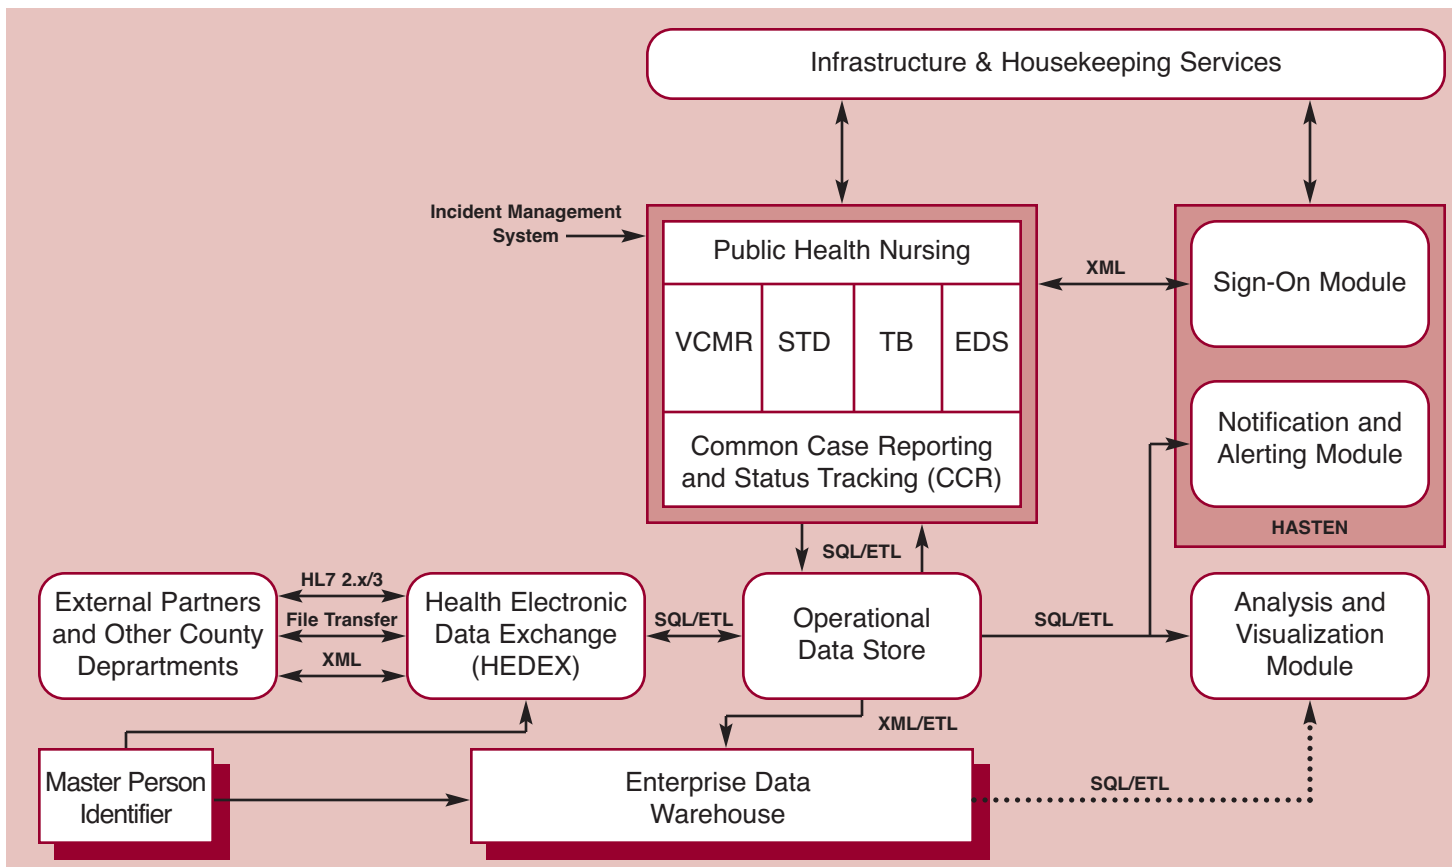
Infrastructure & Housekeeping Services

Incident Management System

Public Health Nursing

VCMR

STD

TB

EDS

Common Case Reporting and Status Tracking (CCR)

XML

Sign-On Module

Notification and Alerting Module

HASTEN

SQL/ETL

External Partners and Other County Deprartments

HL7 2.x/3

File Transfer

XML

Health Electronic Data Exchange (HEDEX)

SQL/ETL

Operational Data Store

SQL/ETL

Analysis and Visualization Module

XML/ETL

Master Person Identifier

Enterprise Data Warehouse

SQL/ETL